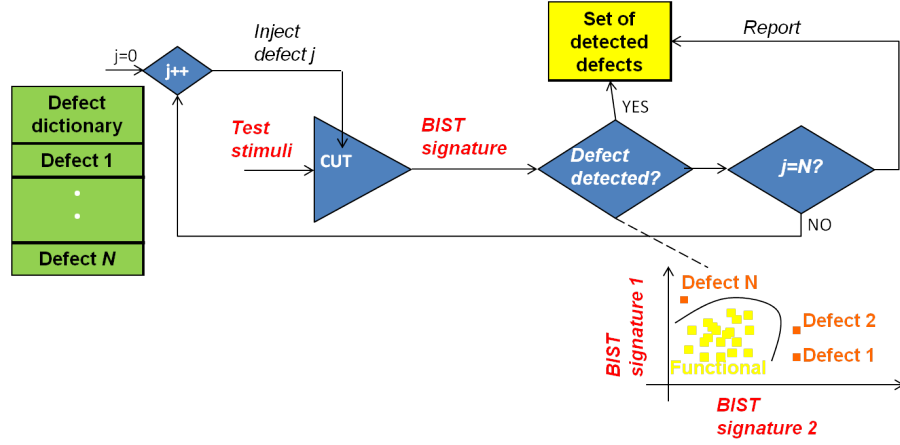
Set of detected defects

Report

Inject defect j

j=0

j++

Defect dictionary

Defect 1

•

•

Defect N

Test stimuli

CUT

BIST signature

YES

Defect detected?

j=N?

NO

Defect N

BIST signature 1

Defect 2

Defect 1

Functional

BIST signature 2